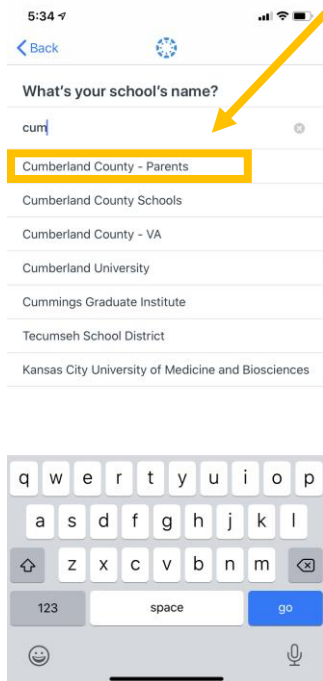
5:34

Back

What's your school's name?

cum

Cumberland County - Parents

Cumberland County Schools

Cumberland County - VA

Cumberland University

Cummings Graduate Institute

Tecumseh School District

Kansas City University of Medicine and Biosciences

q w e r t y u i o p
a s d f g h j k l
z x c v b n m
123 space go